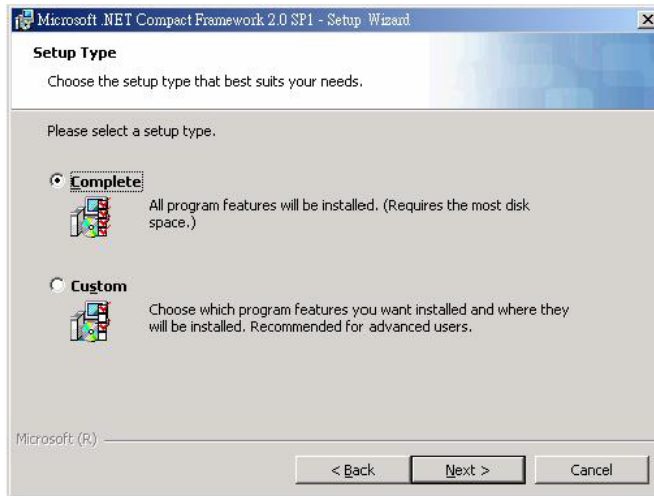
Microsoft .NET Compact Framework 2.0 SP1 - Setup Wizard

Setup Type

Choose the setup type that best suits your needs.

Please select a setup type.

Complete

All program features will be installed. (Requires the most disk space.)

Custom

Choose which program features you want installed and where they will be installed. Recommended for advanced users.

Microsoft (R)

< Back

Next >

Cancel